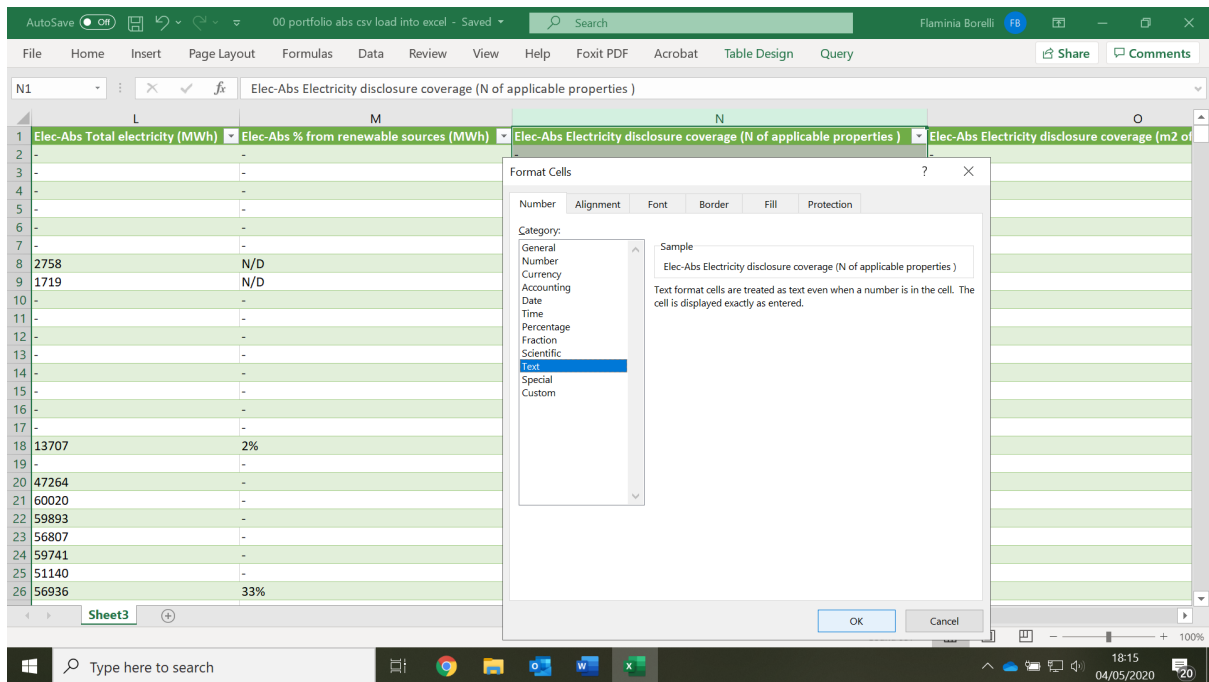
AutoSave Off 00 portfolio abs csv load into excel - Saved Search Flaminia Borelli FB

File Home Insert Page Layout Formulas Data Review View Help Foxit PDF Acrobat Table Design Query Share Comments

N1 fx Elec-Abs Electricity disclosure coverage (N of applicable properties )

| | L | M | N | O |
|---|---|---|---|---|
| 1 | Elec-Abs Total electricity (MWh) | Elec-Abs % from renewable sources (MWh) | Elec-Abs Electricity disclosure coverage (N of applicable properties ) | Elec-Abs Electricity disclosure coverage (m2 of |
| 2 | - | - | - | - |
| 3 | - | - | | |
| 4 | - | - | | |
| 5 | - | - | | |
| 6 | - | - | | |
| 7 | - | - | | |
| 8 | 2758 | N/D | | |
| 9 | 1719 | N/D | | |
| 10 | - | - | | |
| 11 | - | - | | |
| 12 | - | - | | |
| 13 | - | - | | |
| 14 | - | - | | |
| 15 | - | - | | |
| 16 | - | - | | |
| 17 | - | - | | |
| 18 | 13707 | 2% | | |
| 19 | - | - | | |
| 20 | 47264 | - | | |
| 21 | 60020 | - | | |
| 22 | 59893 | - | | |
| 23 | 56807 | - | | |
| 24 | 59741 | - | | |
| 25 | 51140 | - | | |
| 26 | 56936 | 33% | | |

Format Cells ? ×

Number Alignment Font Border Fill Protection

Category:
General
Number
Currency
Accounting
Date
Time
Percentage
Fraction
Scientific
Text
Special
Custom

Sample
Elec-Abs Electricity disclosure coverage (N of applicable properties )

Text format cells are treated as text even when a number is in the cell. The cell is displayed exactly as entered.

OK Cancel

Sheet3

100%

Type here to search

18:15
04/05/2020
20